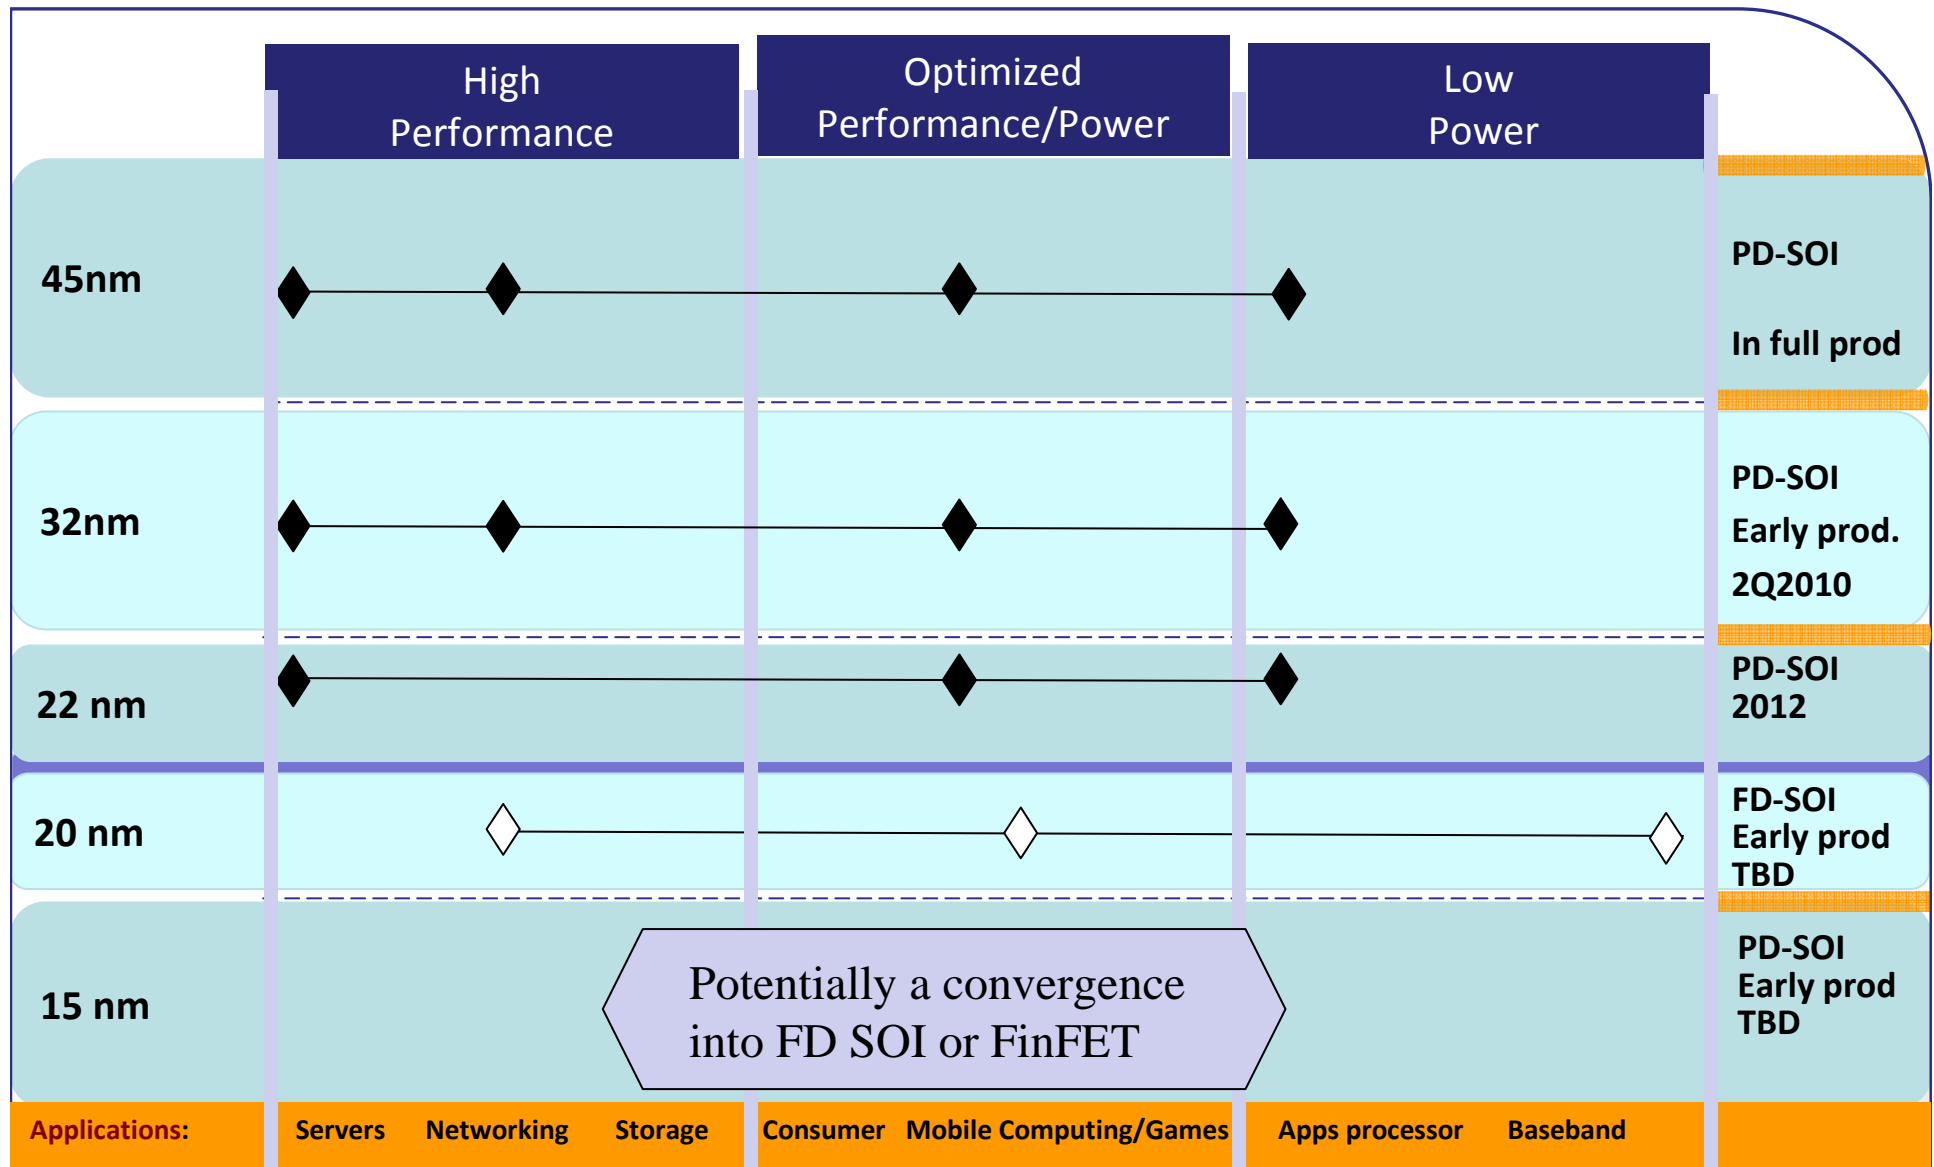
High Performance

Optimized Performance/Power

Low Power

45nm

PD-SOI

In full prod

32nm

PD-SOI

Early prod.

2Q2010

22 nm

PD-SOI 2012

20 nm

FD-SOI Early prod TBD

15 nm

Potentially a convergence into FD SOI or FinFET

PD-SOI Early prod TBD

Applications: Servers Networking Storage Consumer Mobile Computing/Games Apps processor Baseband